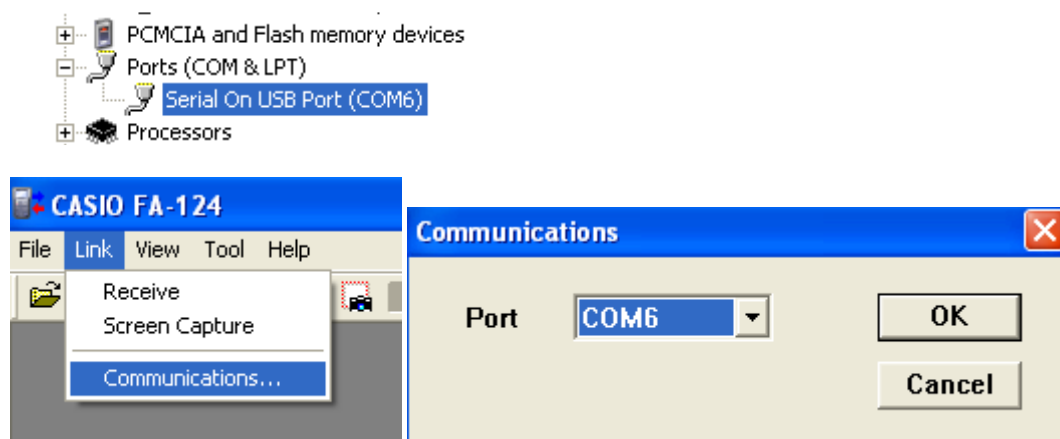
PCMCIA and Flash memory devices
Ports (COM & LPT)
Serial On USB Port (COM6)
Processors

CASIO FA-124
File Link View Tool Help
Receive
Screen Capture
Communications...

Communications
Port COM6
OK
Cancel